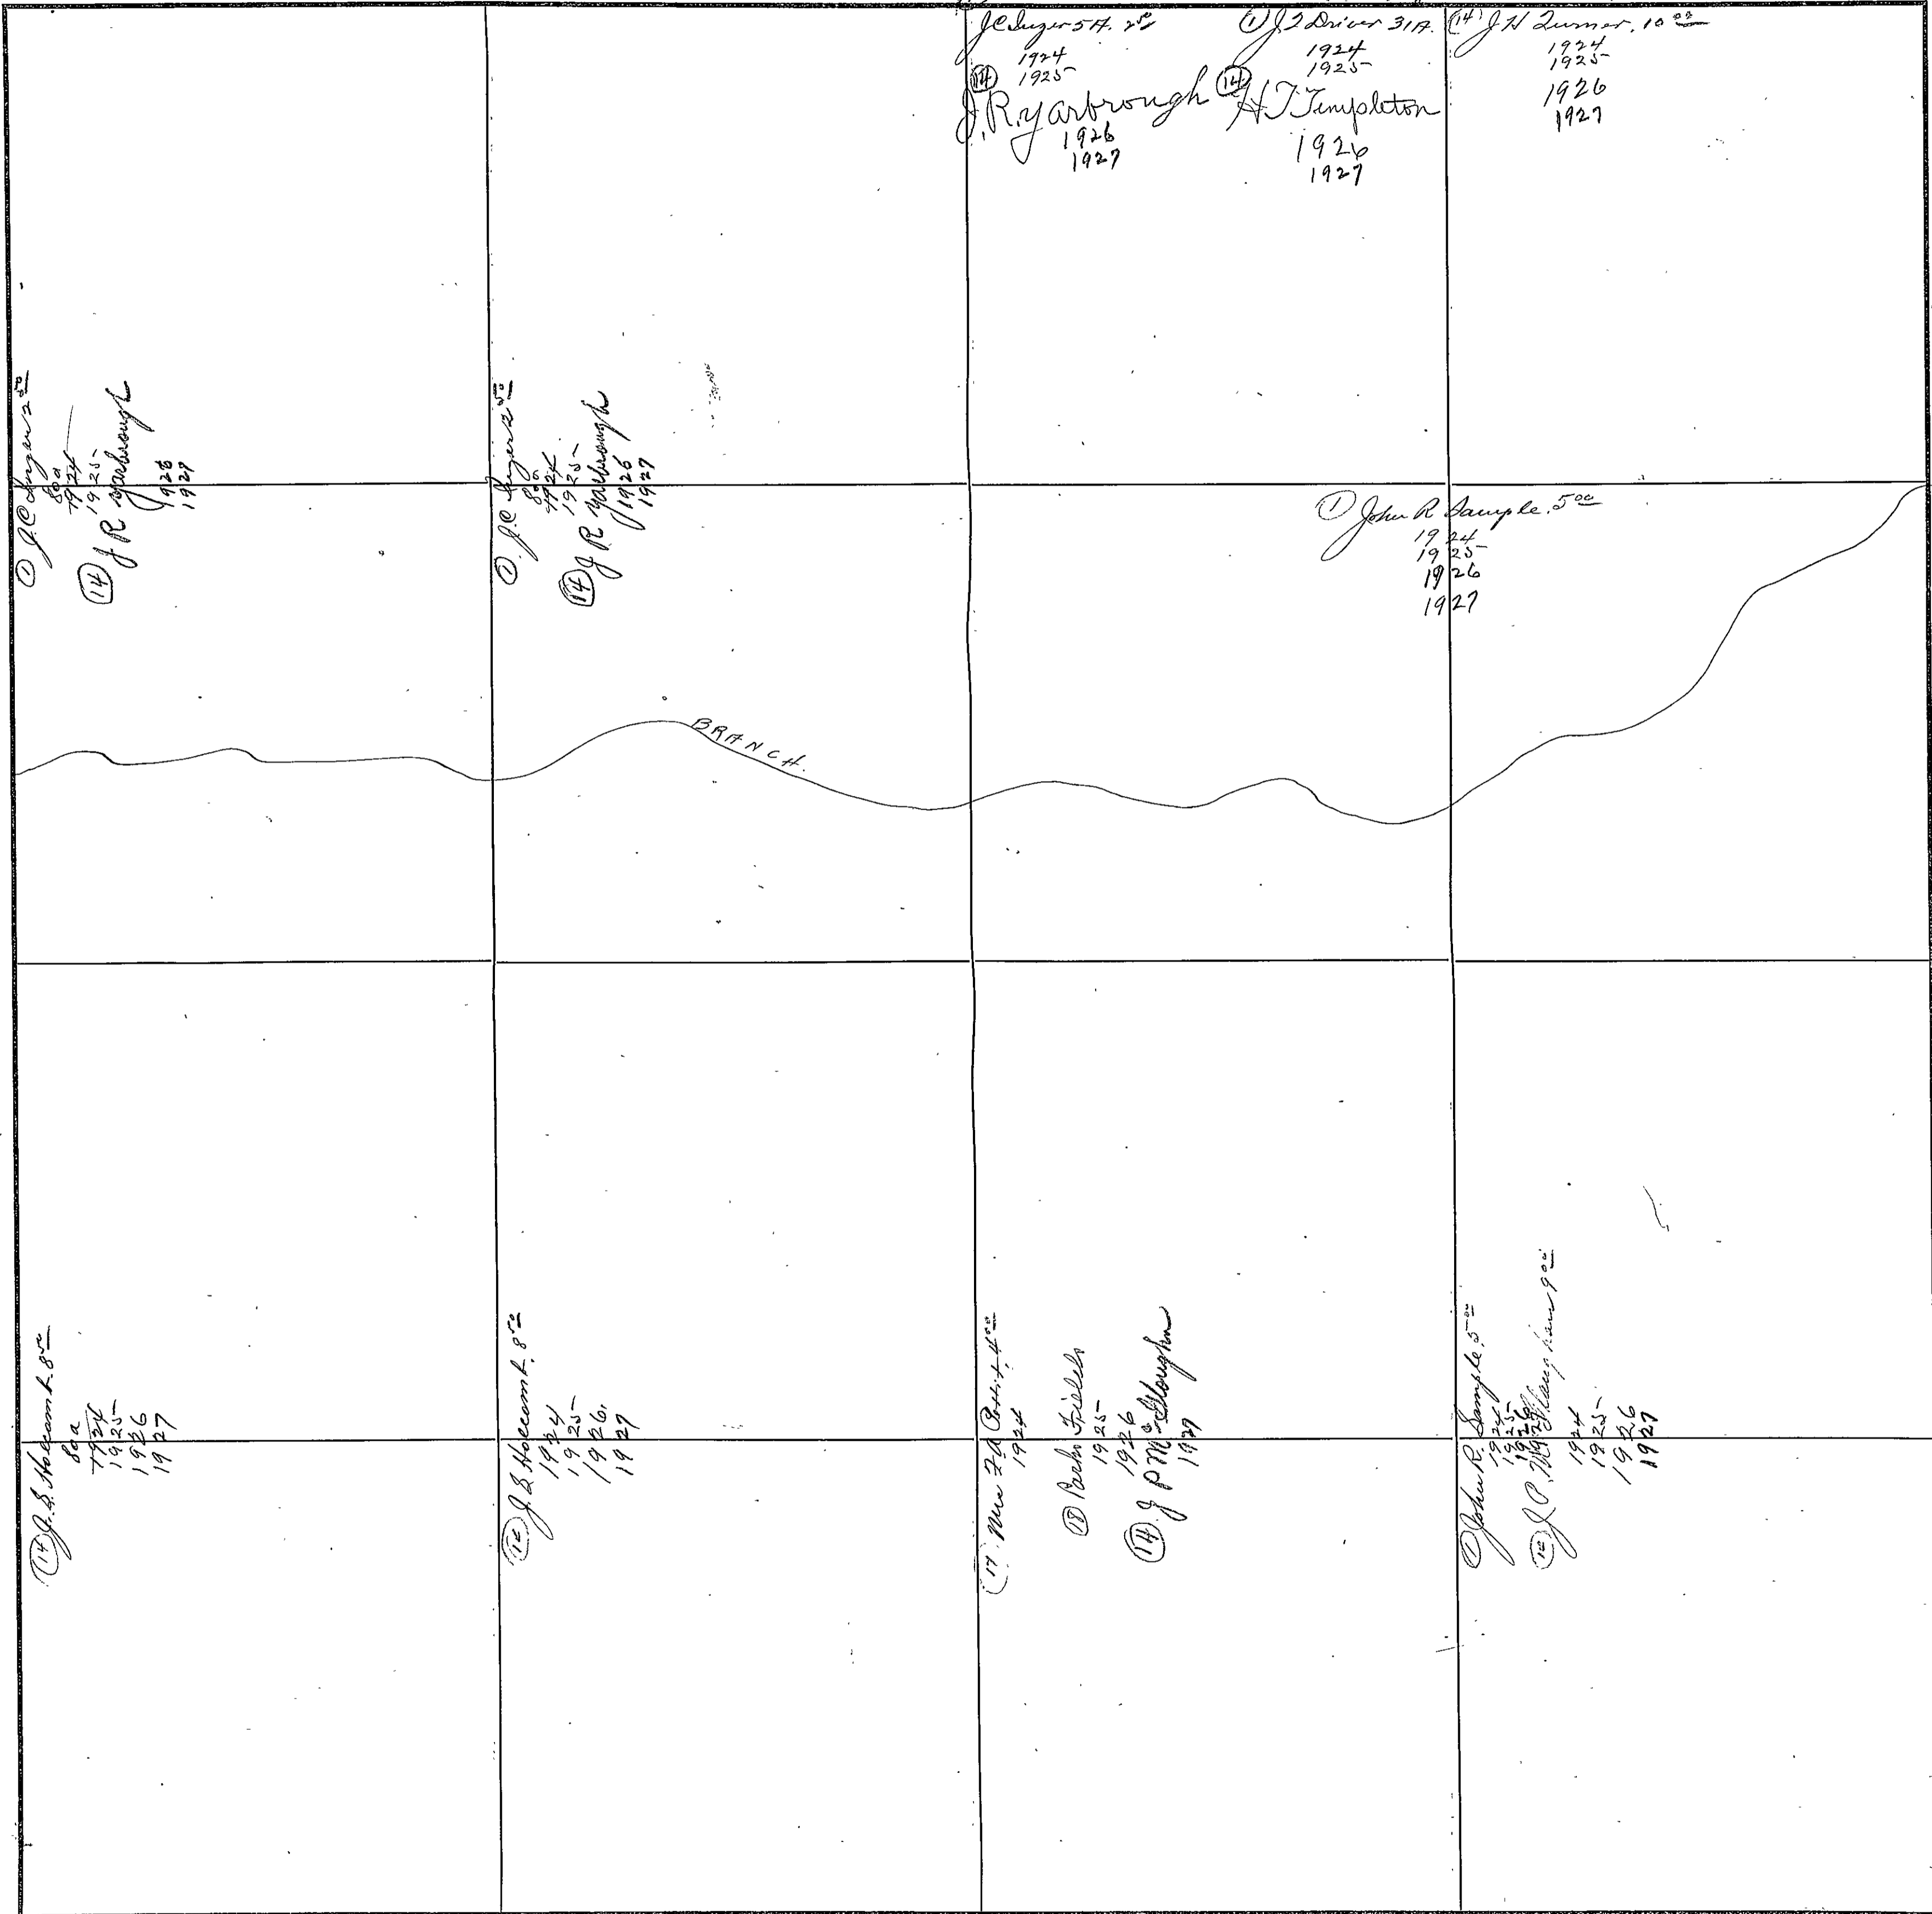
J C Sugar 5 A. 2 $\frac{00}{}$
1924
1925
(14) J. R. Yarbrough
1926
1927

(1) J J Driver 31 A.
1924
1925
(14) H T Templeton
1926
1927

(14) J H Turner. 10 $\frac{00}{}$
1924
1925
1926
1927

(1) J C Sugar 2 $\frac{00}{}$
8 a
1924
1925
(14) J R Yarbrough
1926
1927

(1) J C Sugar 5 $\frac{00}{}$
8 a
1924
1925
(14) J R Yarbrough
1926
1927

(1) John R. Sample. 5 $\frac{00}{}$
1924
1925
1926
1927

BRANCH.

(17) J. S. Holcomb 8 $\frac{00}{}$
8 a
1924
1925
1926
1927

(12) J S Holcomb. 8 $\frac{00}{}$
1924
1925
1926
1927

(17) Mrs T. A. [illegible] 4 $\frac{00}{}$
1924
(18) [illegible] Fields
1925
1926
(14) J P McCullough
1927

(1) John R. Sample 5 $\frac{00}{}$
1924
1925
1926
(12) J C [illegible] 9 $\frac{00}{}$
1924
1925
1926
1927